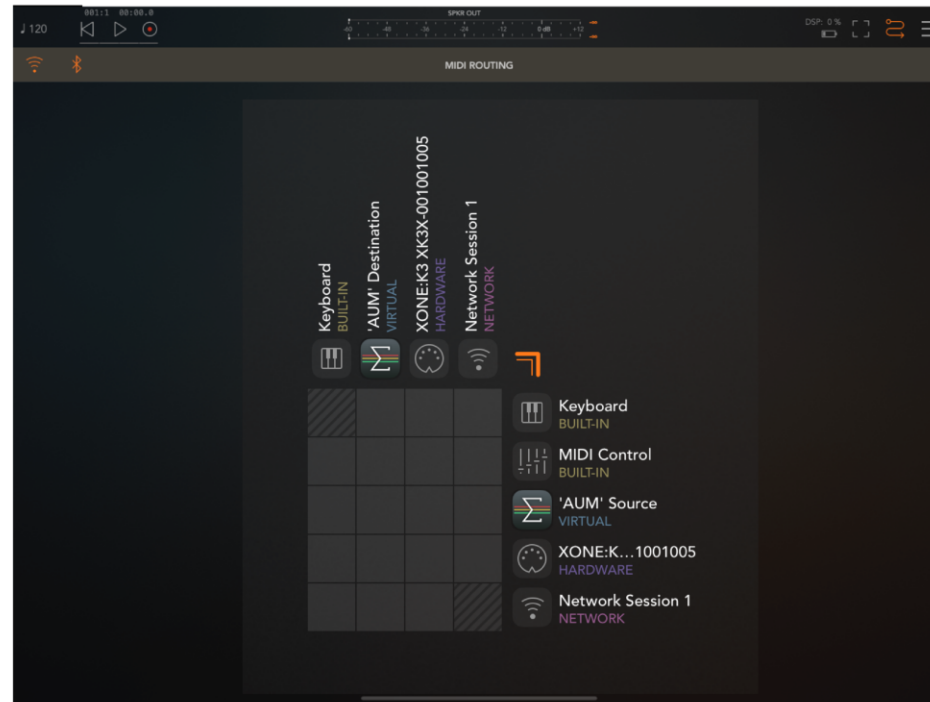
♩120 001:1 00:00.0

SPKR OUT

-60 -48 -36 -24 -12 0 dB +12

DSP: 0 %

MIDI ROUTING

Keyboard
BUILT-IN

'AUM' Destination
VIRTUAL

XONE:K3 XK3X-001001005
HARDWARE

Network Session 1
NETWORK

Keyboard
BUILT-IN

MIDI Control
BUILT-IN

'AUM' Source
VIRTUAL

XONE:K...1001005
HARDWARE

Network Session 1
NETWORK